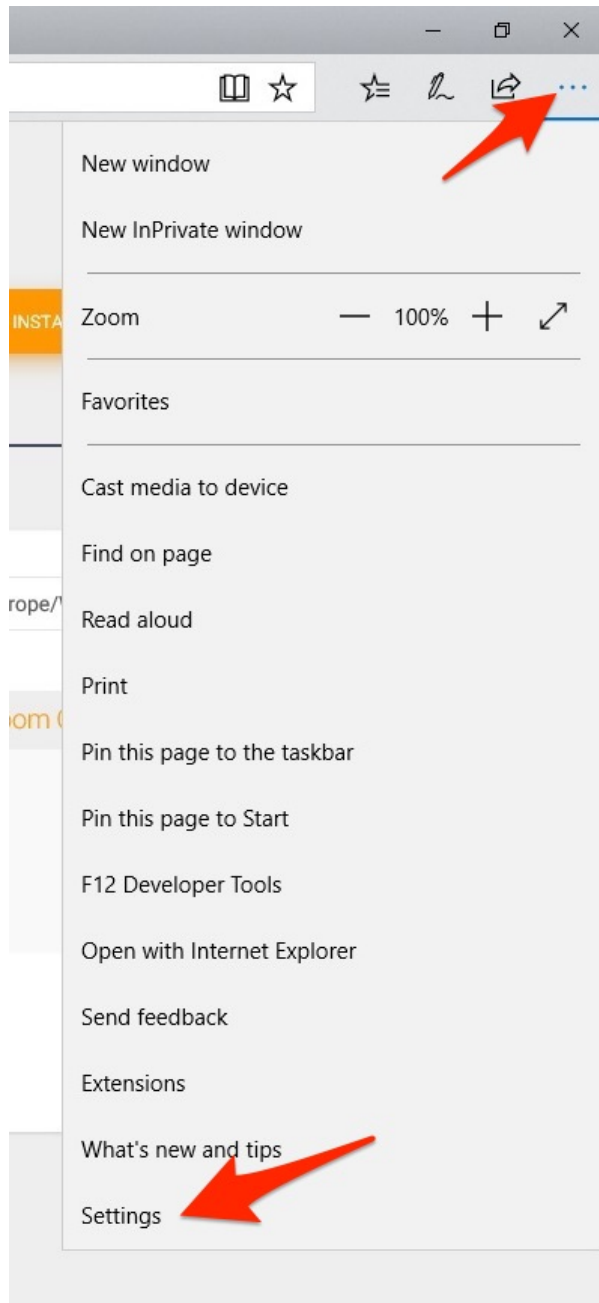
...

New window

New InPrivate window

INSTA

Zoom — 100% +

Favorites

Cast media to device

Find on page

rope/\

Read aloud

Print

oom (

Pin this page to the taskbar

Pin this page to Start

F12 Developer Tools

Open with Internet Explorer

Send feedback

Extensions

What's new and tips

Settings